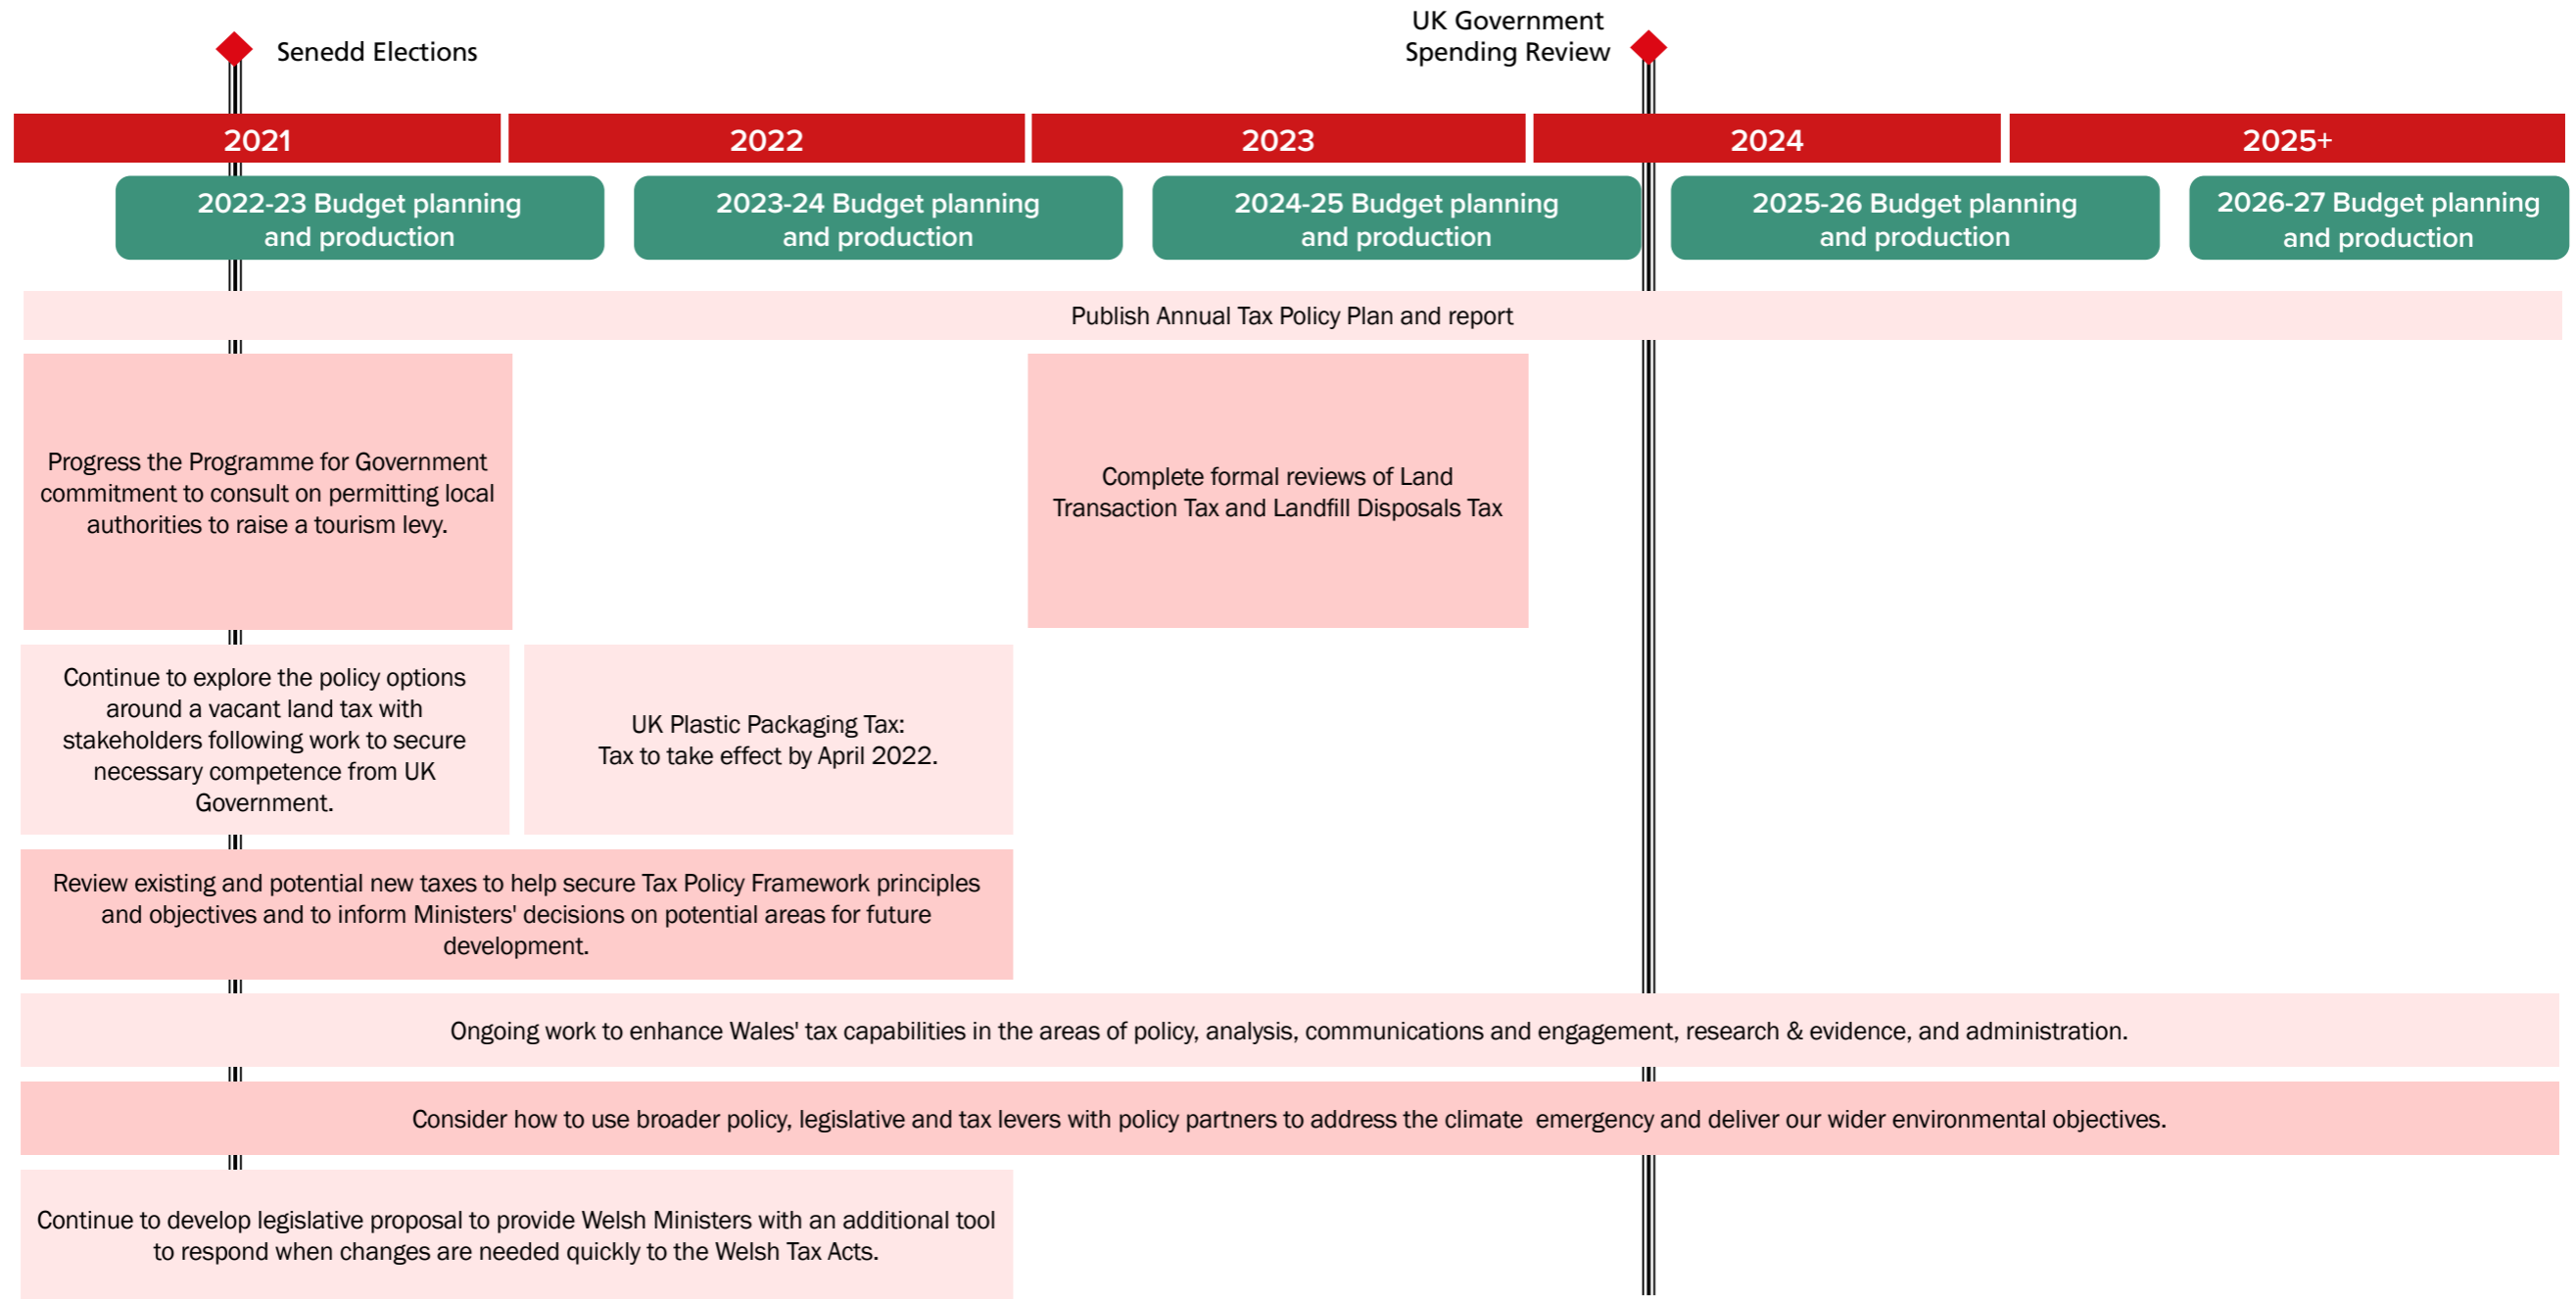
Senedd Elections

UK Government Spending Review

2021

2022

2023

2024

2025+

2022-23 Budget planning and production

2023-24 Budget planning and production

2024-25 Budget planning and production

2025-26 Budget planning and production

2026-27 Budget planning and production

Publish Annual Tax Policy Plan and report

Progress the Programme for Government commitment to consult on permitting local authorities to raise a tourism levy.

Complete formal reviews of Land Transaction Tax and Landfill Disposals Tax

Continue to explore the policy options around a vacant land tax with stakeholders following work to secure necessary competence from UK Government.

UK Plastic Packaging Tax:
Tax to take effect by April 2022.

Review existing and potential new taxes to help secure Tax Policy Framework principles and objectives and to inform Ministers' decisions on potential areas for future development.

Ongoing work to enhance Wales' tax capabilities in the areas of policy, analysis, communications and engagement, research & evidence, and administration.

Consider how to use broader policy, legislative and tax levers with policy partners to address the climate emergency and deliver our wider environmental objectives.

Continue to develop legislative proposal to provide Welsh Ministers with an additional tool to respond when changes are needed quickly to the Welsh Tax Acts.